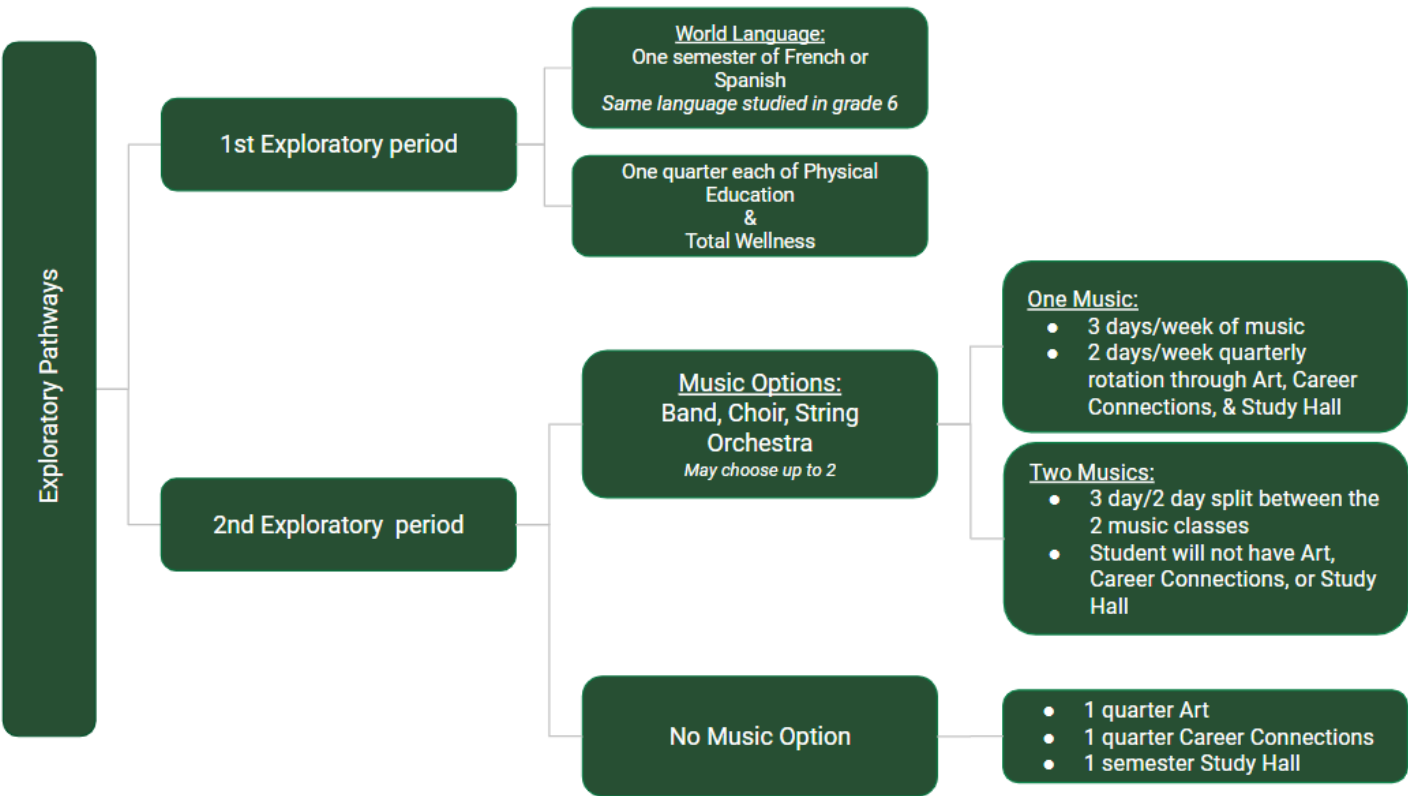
Exploratory Pathways

1st Exploratory period

World Language:
One semester of French or Spanish
*Same language studied in grade 6*

One quarter each of Physical Education
&
Total Wellness

2nd Exploratory period

Music Options:
Band, Choir, String Orchestra
*May choose up to 2*

One Music:
- 3 days/week of music
- 2 days/week quarterly rotation through Art, Career Connections, & Study Hall

Two Musics:
- 3 day/2 day split between the 2 music classes
- Student will not have Art, Career Connections, or Study Hall

No Music Option

- 1 quarter Art
- 1 quarter Career Connections
- 1 semester Study Hall